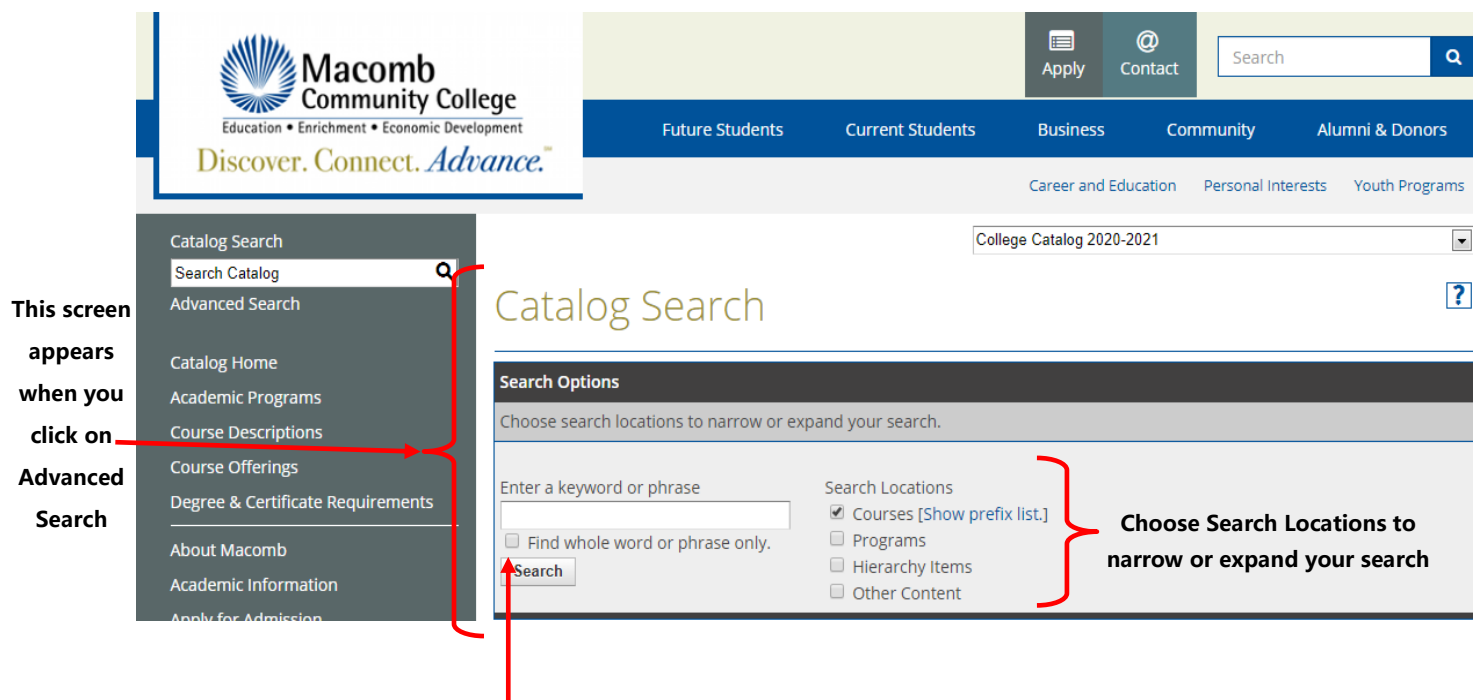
Macomb Community College
Education • Enrichment • Economic Development
Discover. Connect. Advance.™

Apply
Contact
Search

Future Students
Current Students
Business
Community
Alumni & Donors

Career and Education
Personal Interests
Youth Programs

Catalog Search
Search Catalog
Advanced Search

Catalog Home
Academic Programs
Course Descriptions
Course Offerings
Degree & Certificate Requirements

About Macomb
Academic Information
Apply for Admission

This screen appears when you click on Advanced Search

College Catalog 2020-2021

Catalog Search

?

Search Options

Choose search locations to narrow or expand your search.

Enter a keyword or phrase
Find whole word or phrase only.
Search

Search Locations
Courses [Show prefix list.]
Programs
Hierarchy Items
Other Content

Choose Search Locations to narrow or expand your search